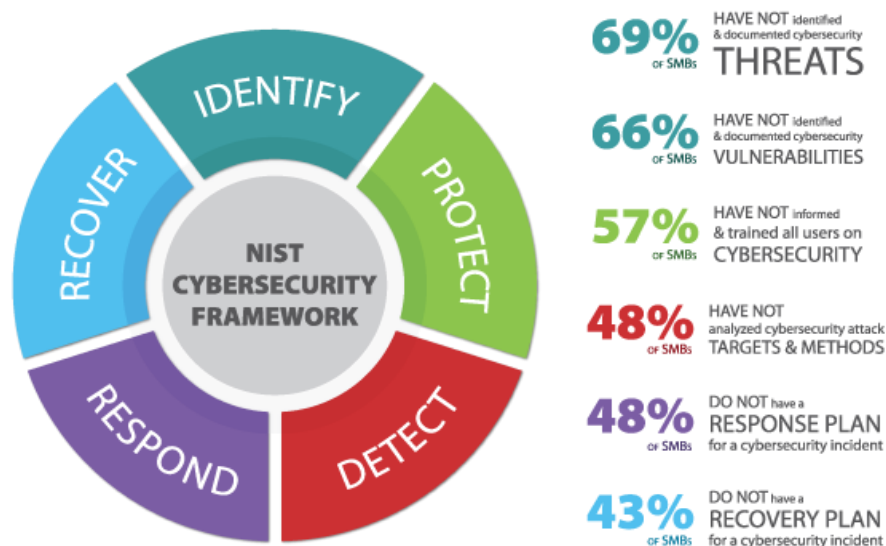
IDENTIFY

PROTECT

DETECT

RESPOND

RECOVER

NIST CYBERSECURITY FRAMEWORK

69% OF SMBs HAVE NOT identified & documented cybersecurity THREATS

66% OF SMBs HAVE NOT identified & documented cybersecurity VULNERABILITIES

57% OF SMBs HAVE NOT informed & trained all users on CYBERSECURITY

48% OF SMBs HAVE NOT analyzed cybersecurity attack TARGETS & METHODS

48% OF SMBs DO NOT have a RESPONSE PLAN for a cybersecurity incident

43% OF SMBs DO NOT have a RECOVERY PLAN for a cybersecurity incident